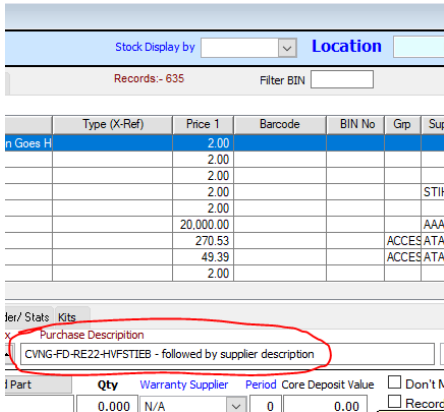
Stock Display by
Location
Records:- 635
Filter BIN

| | Type (X-Ref) | Price 1 | Barcode | BIN No | Grp | Su |
|---|---|---|---|---|---|---|
| n Goes H | | 2.00 | | | | |
| | | 2.00 | | | | |
| | | 2.00 | | | | |
| | | 2.00 | | | | STI |
| | | 2.00 | | | | |
| | | 20,000.00 | | | | AAA |
| | | 270.53 | | | ACCES | ATA |
| | | 49.39 | | | ACCES | ATA |
| | | 2.00 | | | | |

der/ Stats Kits
Purchase Description
CVNG-FD-RE22-HVFSTIEB - followed by supplier description
d Part
Qty
Warranty Supplier
Period
Core Deposit Value
Don't
0.000
N/A
0
0.00
Recor